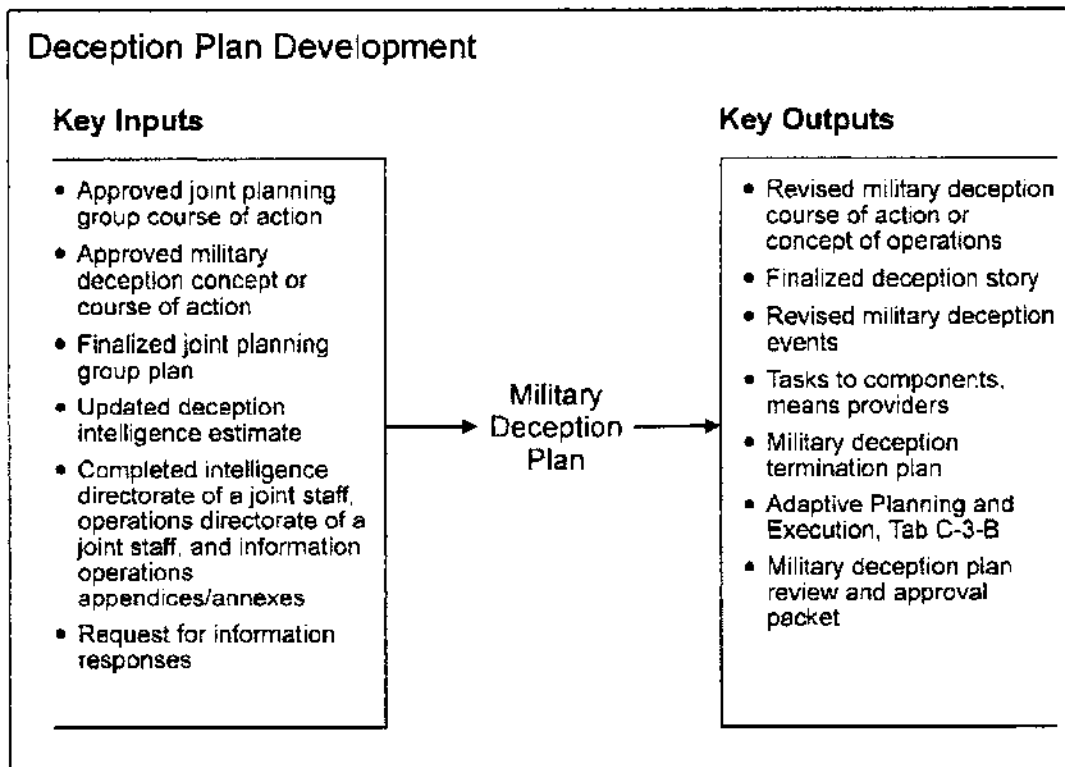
Deception Plan Development

Key Inputs

- Approved joint planning group course of action
- Approved military deception concept or course of action
- Finalized joint planning group plan
- Updated deception intelligence estimate
- Completed intelligence directorate of a joint staff, operations directorate of a joint staff, and information operations appendices/annexes
- Request for information responses

Military Deception Plan

Key Outputs

- Revised military deception course of action or concept of operations
- Finalized deception story
- Revised military deception events
- Tasks to components, means providers
- Military deception termination plan
- Adaptive Planning and Execution, Tab C-3-B
- Military deception plan review and approval packet